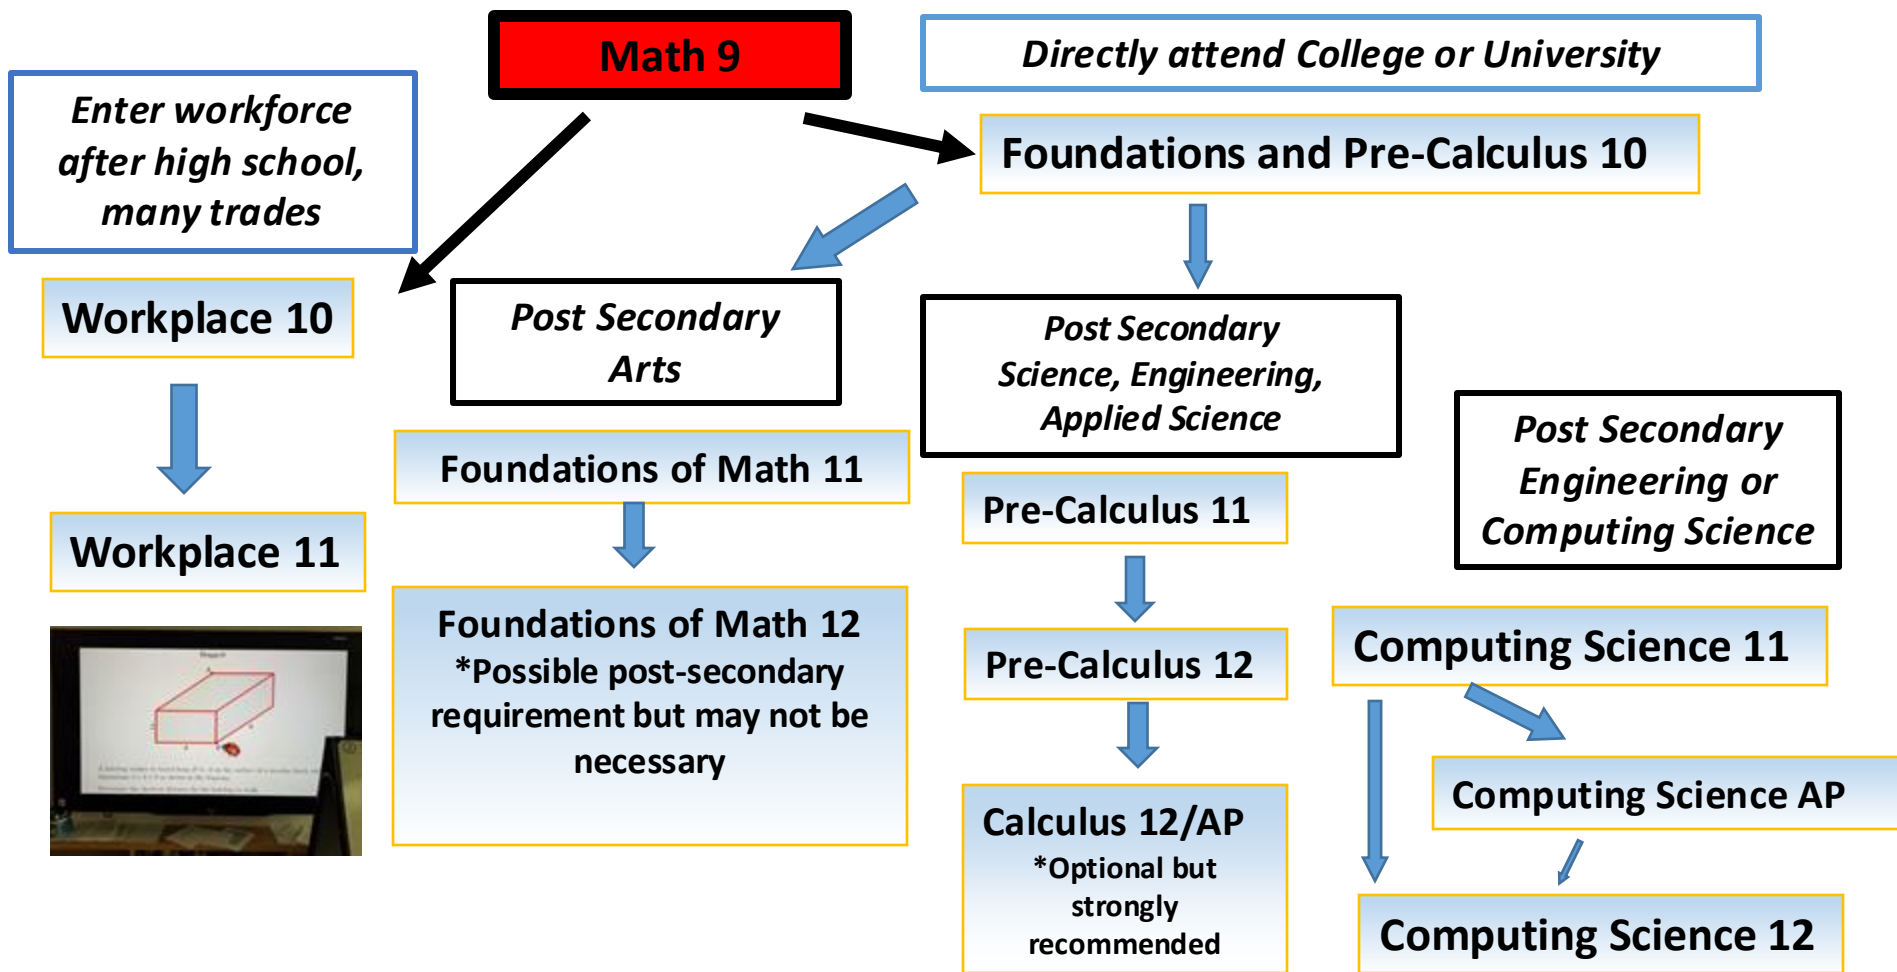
Math 9

Directly attend College or University

Enter workforce after high school, many trades

Foundations and Pre-Calculus 10

Workplace 10

Post Secondary Arts

Post Secondary Science, Engineering, Applied Science

Workplace 11

Foundations of Math 11

Pre-Calculus 11

Post Secondary Engineering or Computing Science

Foundations of Math 12
*Possible post-secondary requirement but may not be necessary

Pre-Calculus 12

Computing Science 11

Computing Science AP

Calculus 12/AP
*Optional but strongly recommended

Computing Science 12